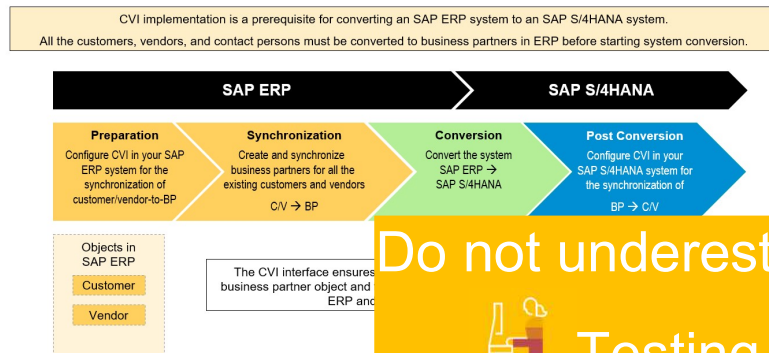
CVI implementation is a prerequisite for converting an SAP ERP system to an SAP S/4HANA system.
All the customers, vendors, and contact persons must be converted to business partners in ERP before starting system conversion.

SAP ERP

SAP S/4HANA

Preparation
Configure CVI in your SAP ERP system for the synchronization of customer/vendor-to-BP

Synchronization
Create and synchronize business partners for all the existing customers and vendors
C/V → BP

Conversion
Convert the system
SAP ERP → SAP S/4HANA

Post Conversion
Configure CVI in your SAP S/4HANA system for the synchronization of
BP → C/V

Objects in SAP ERP
Customer
Vendor

The CVI interface ensures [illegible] business partner object and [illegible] ERP and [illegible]

Do not underest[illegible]

Testing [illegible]